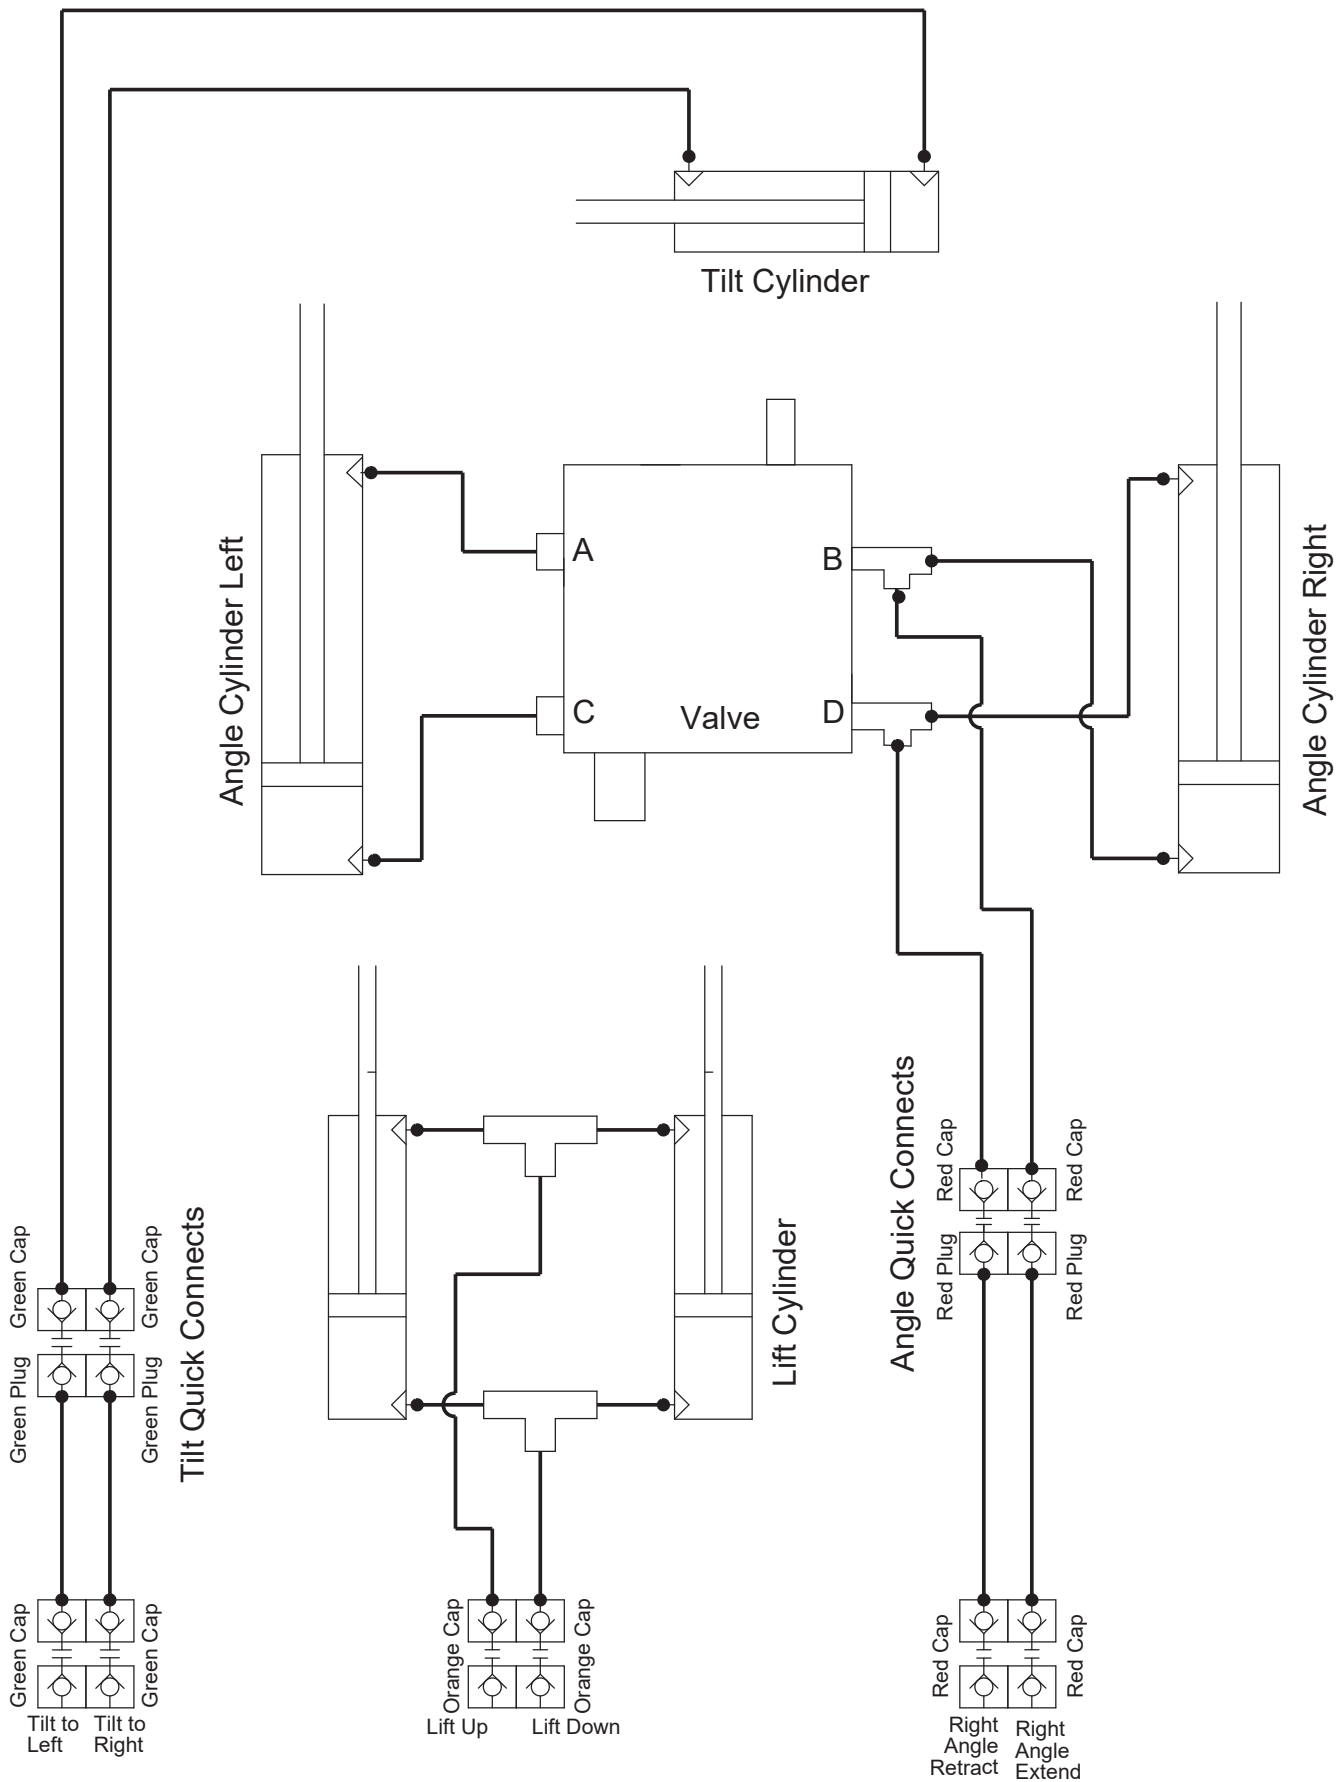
Tilt Cylinder

Angle Cylinder Left

A

C

Valve

B

D

Angle Cylinder Right

Angle Quick Connects

Red Cap
Red Cap
Red Plug
Red Plug

Lift Cylinder

Green Cap
Green Cap
Green Plug
Green Plug

Tilt Quick Connects

Green Cap
Green Cap
Green Cap
Green Cap
Tilt to Left
Tilt to Right

Orange Cap
Orange Cap
Orange Cap
Orange Cap
Lift Up
Lift Down

Red Cap
Red Cap
Red Cap
Red Cap
Right Angle Retract
Right Angle Extend